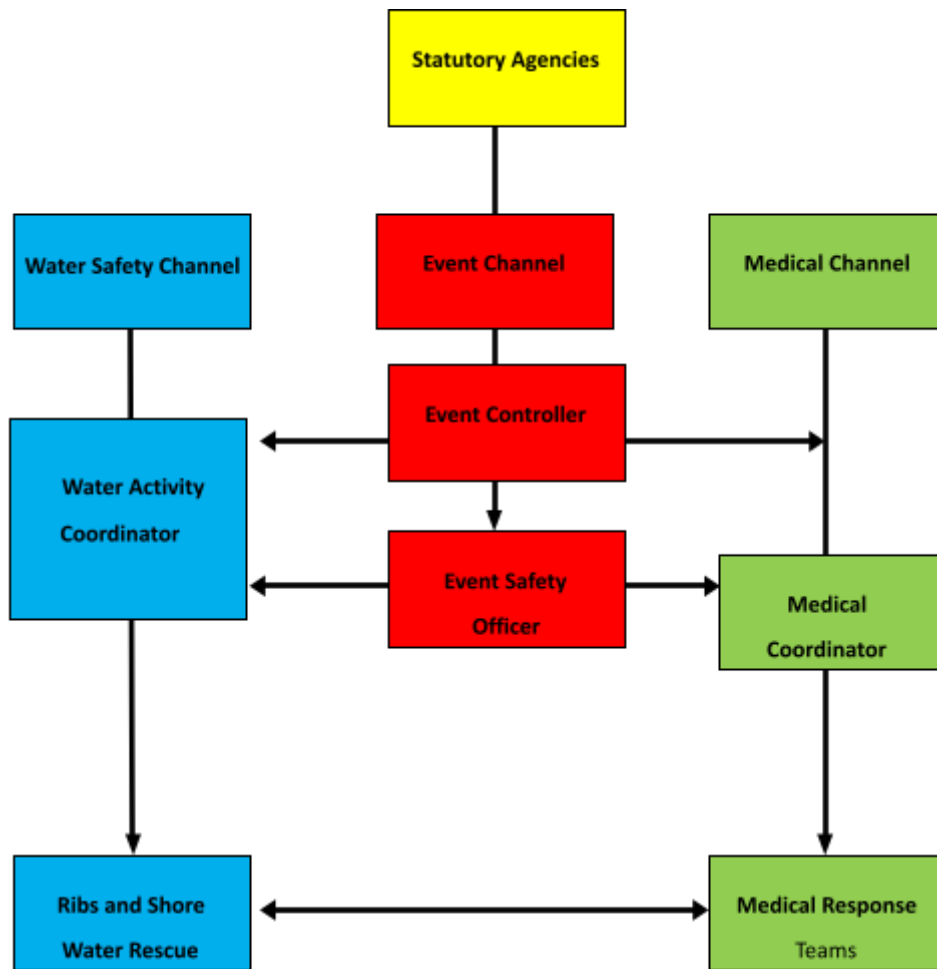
Statutory Agencies

Water Safety Channel

Event Channel

Medical Channel

Event Controller

Water Activity Coordinator

Event Safety Officer

Medical Coordinator

Ribs and Shore Water Rescue

Medical Response Teams